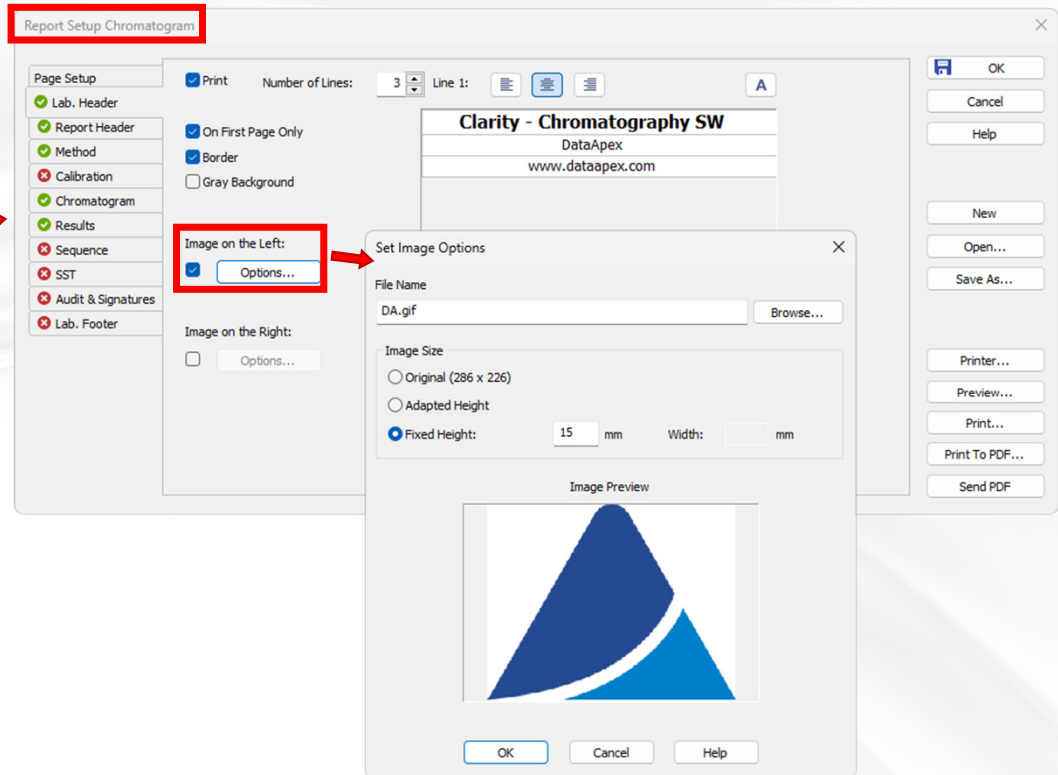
Report Setup Chromatogram

Page Setup
Lab. Header
Report Header
Method
Calibration
Chromatogram
Results
Sequence
SST
Audit & Signatures
Lab. Footer

Print
Number of Lines: 3
Line 1:
A

On First Page Only
Border
Gray Background

Clarity - Chromatography SW
DataApex
www.dataapex.com

Image on the Left:
Options...

Image on the Right:
Options...

OK
Cancel
Help
New
Open...
Save As...
Printer...
Preview...
Print...
Print To PDF...
Send PDF

Set Image Options

File Name
DA.gif
Browse...

Image Size
Original (286 x 226)
Adapted Height
Fixed Height: 15 mm Width: mm

Image Preview

OK
Cancel
Help